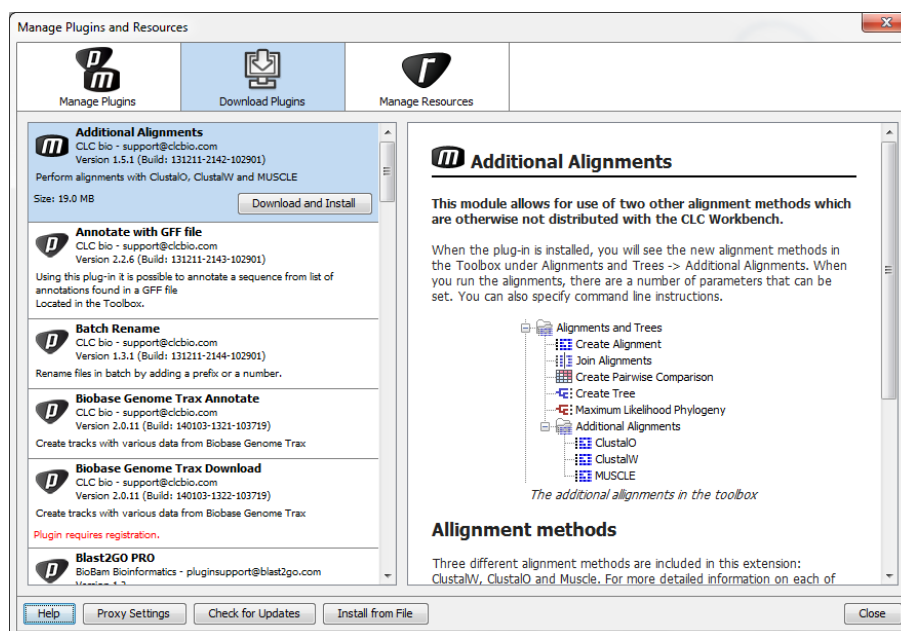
Manage Plugins and Resources

Manage Plugins
Download Plugins
Manage Resources

Additional Alignments
CLC bio - support@clcbio.com
Version 1.5.1 (Build: 131211-2142-102901)
Perform alignments with ClustalO, ClustalW and MUSCLE
Size: 19.0 MB
Download and Install

Annotate with GFF file
CLC bio - support@clcbio.com
Version 2.2.6 (Build: 131211-2143-102901)
Using this plug-in it is possible to annotate a sequence from list of annotations found in a GFF file
Located in the Toolbox.

Batch Rename
CLC bio - support@clcbio.com
Version 1.3.1 (Build: 131211-2144-102901)
Rename files in batch by adding a prefix or a number.

Biobase Genome Trax Annotate
CLC bio - support@clcbio.com
Version 2.0.11 (Build: 140103-1321-103719)
Create tracks with various data from Biobase Genome Trax

Biobase Genome Trax Download
CLC bio - support@clcbio.com
Version 2.0.11 (Build: 140103-1322-103719)
Create tracks with various data from Biobase Genome Trax
Plugin requires registration.

Blast2GO PRO
BioBam Bioinformatics - pluginsupport@blast2go.com
Version 1.2

Additional Alignments

This module allows for use of two other alignment methods which are otherwise not distributed with the CLC Workbench.

When the plug-in is installed, you will see the new alignment methods in the Toolbox under Alignments and Trees -> Additional Alignments. When you run the alignments, there are a number of parameters that can be set. You can also specify command line instructions.

Alignments and Trees
Create Alignment
Join Alignments
Create Pairwise Comparison
Create Tree
Maximum Likelihood Phylogeny
Additional Alignments
ClustalO
ClustalW
MUSCLE
The additional alignments in the toolbox

Allignment methods

Three different alignment methods are included in this extension: ClustalW, ClustalO and Muscle. For more detailed information on each of

Help
Proxy Settings
Check for Updates
Install from File
Close